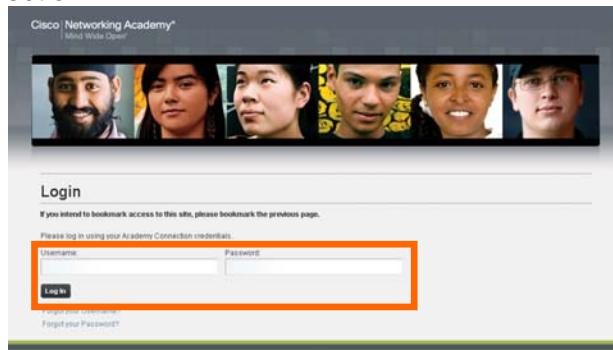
Cisco | Networking Academy®
Mind Wide Open®

Login

If you intend to bookmark access to this site, please bookmark the previous page.

Please log in using your Academy Connection credentials.

Username:

Password:

Log In

Forgot your Username?
Forgot your Password?